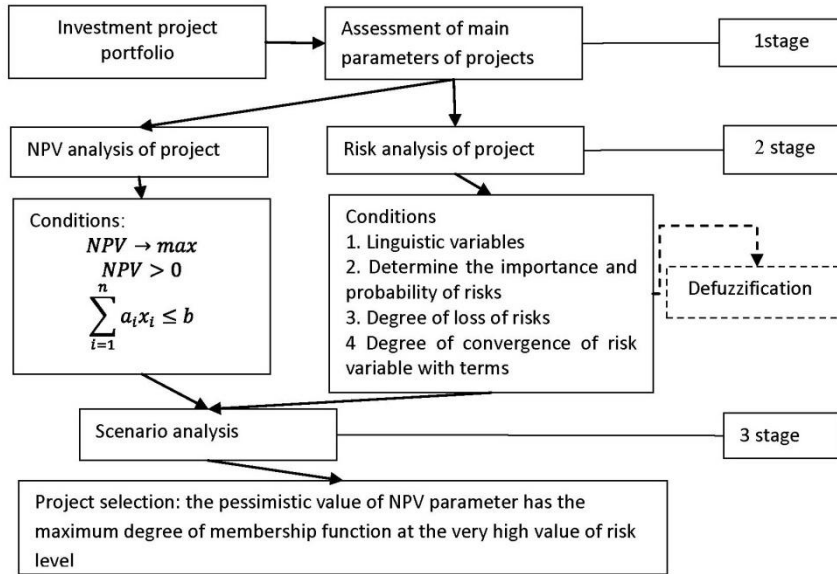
Investment project portfolio

Assessment of main parameters of projects

1stage

NPV analysis of project

Risk analysis of project

2 stage

Conditions:
$NPV \rightarrow max$
$NPV > 0$
$\sum_{i=1}^{n} a_i x_i \leq b$

Conditions
1. Linguistic variables
2. Determine the importance and probability of risks
3. Degree of loss of risks
4 Degree of convergence of risk variable with terms

Defuzzification

Scenario analysis

3 stage

Project selection: the pessimistic value of NPV parameter has the maximum degree of membership function at the very high value of risk level